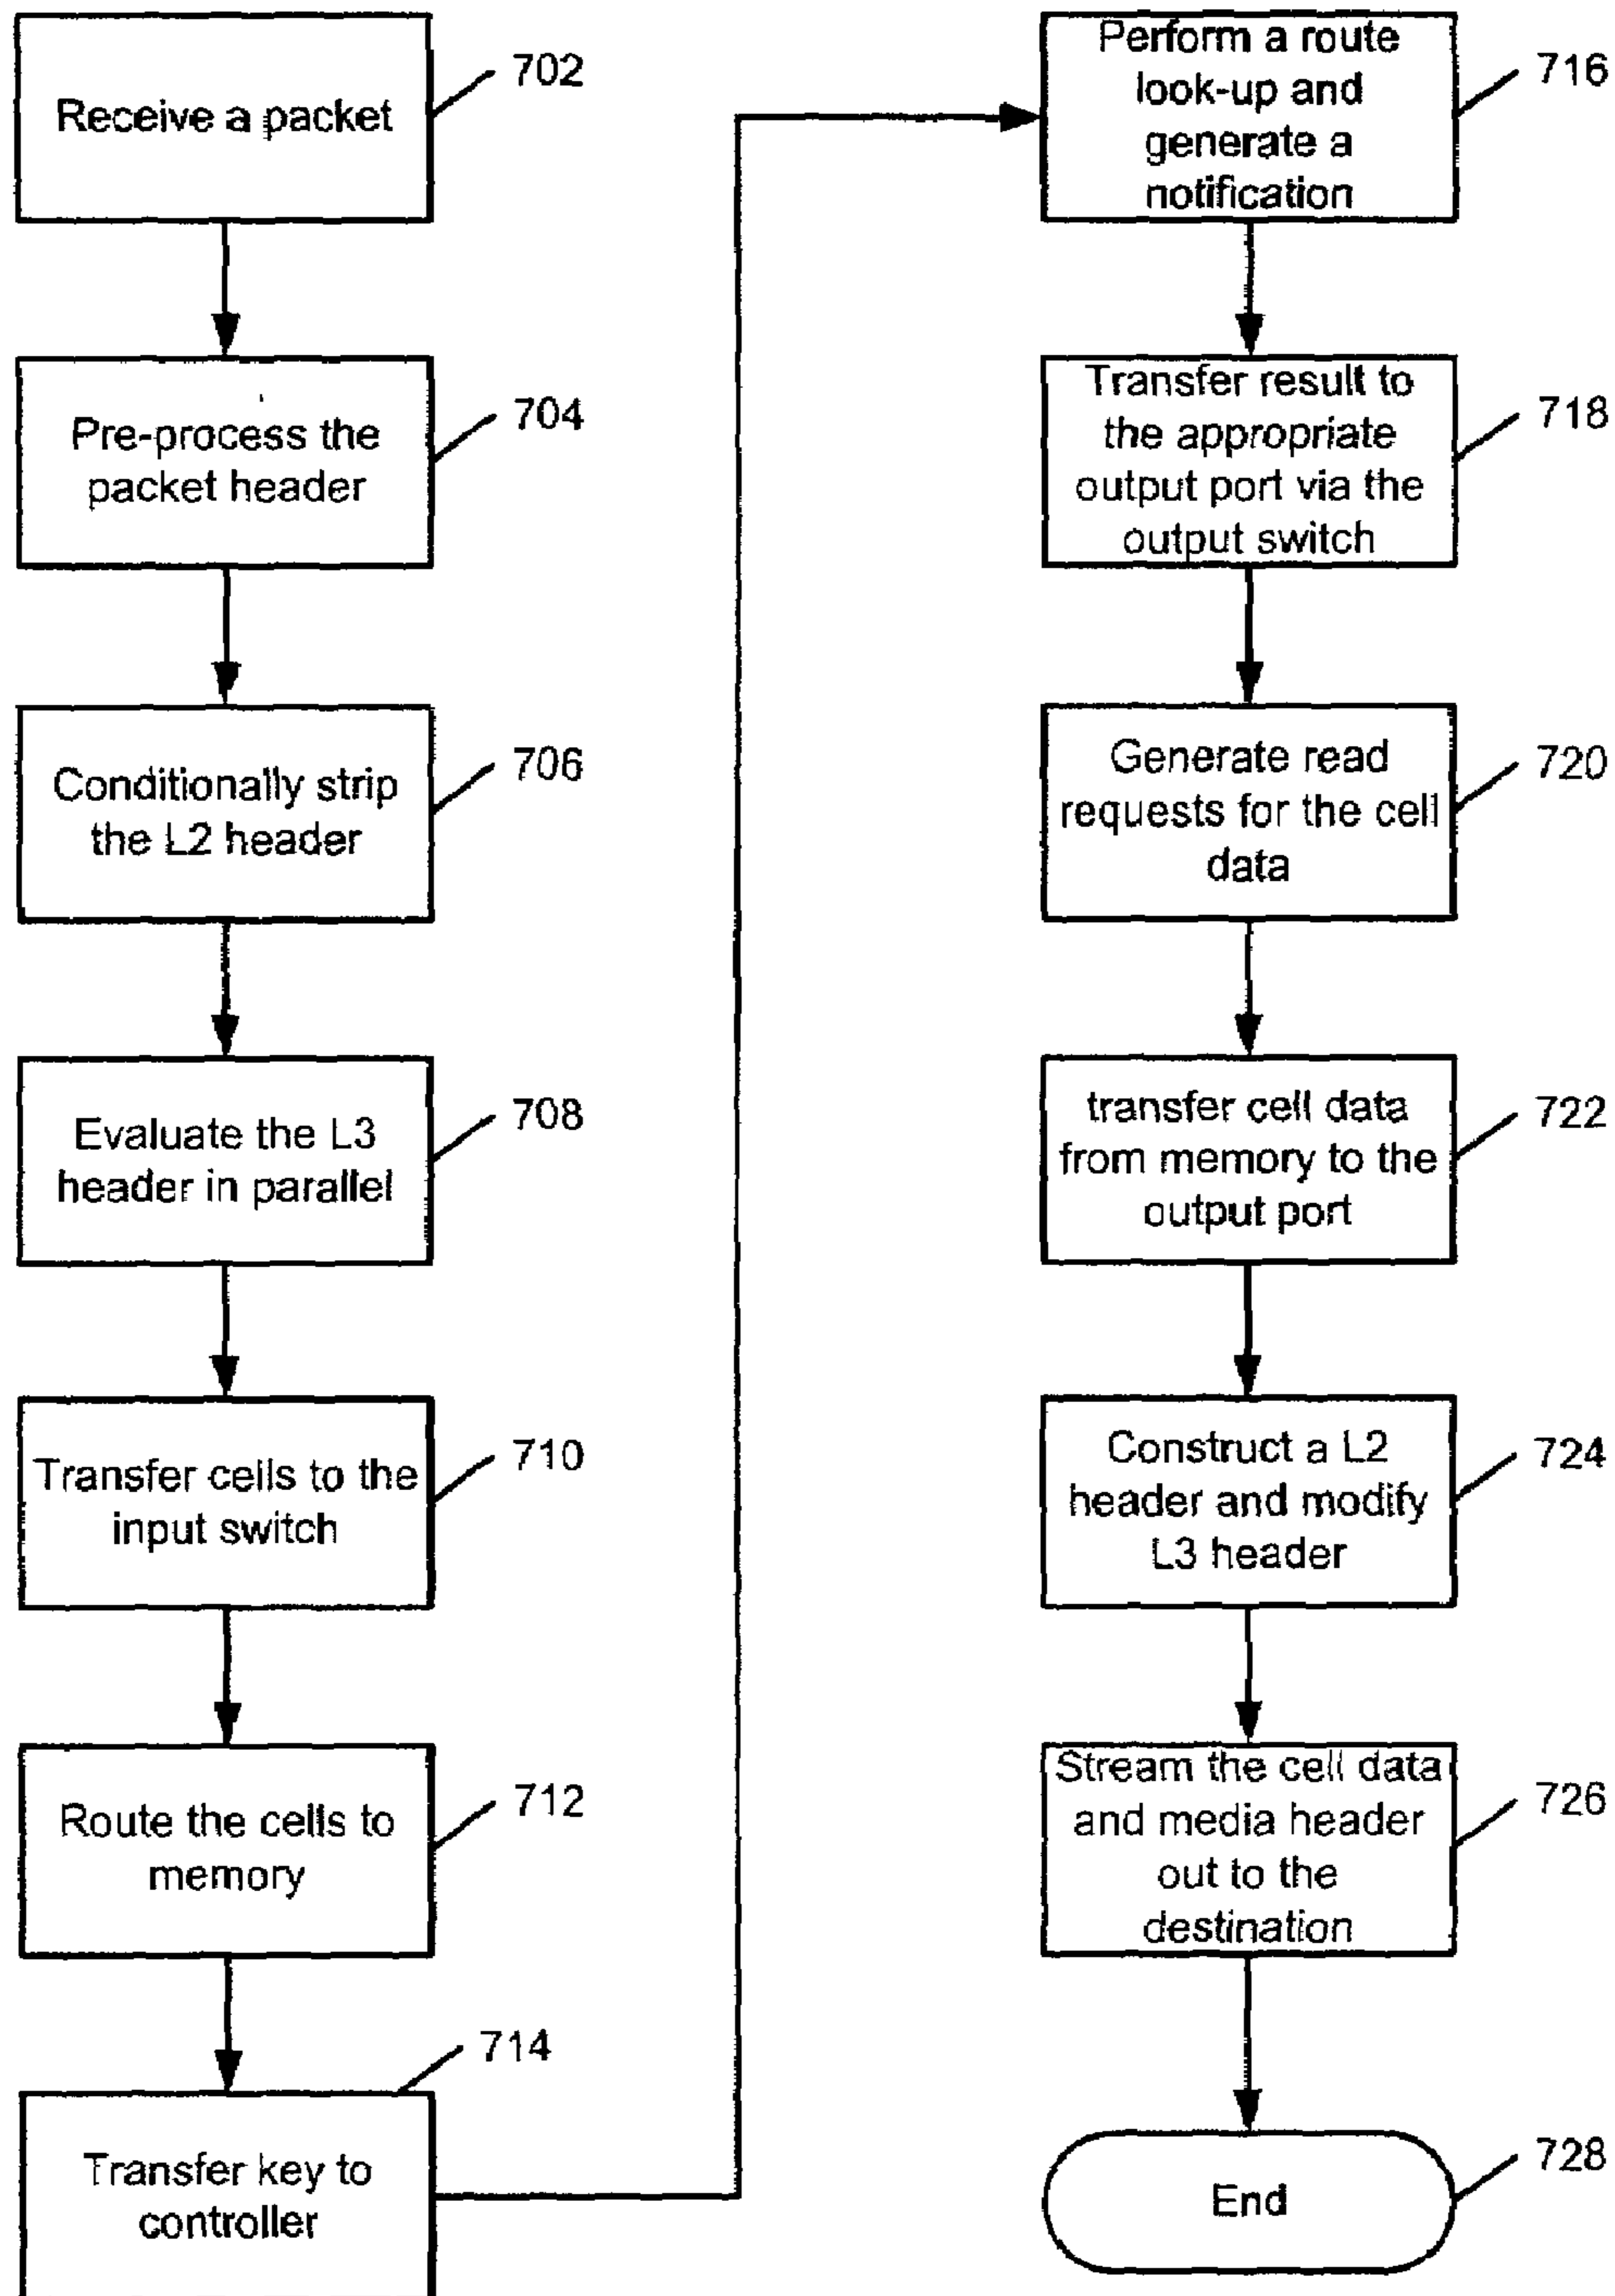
Receive a packet
702

Pre-process the packet header
704

Conditionally strip the L2 header
706

Evaluate the L3 header in parallel
708

Transfer cells to the input switch
710

Route the cells to memory
712

714
Transfer key to controller

Perform a route look-up and generate a notification
716

Transfer result to the appropriate output port via the output switch
718

Generate read requests for the cell data
720

transfer cell data from memory to the output port
722

Construct a L2 header and modify L3 header
724

Stream the cell data and media header out to the destination
726

End
728